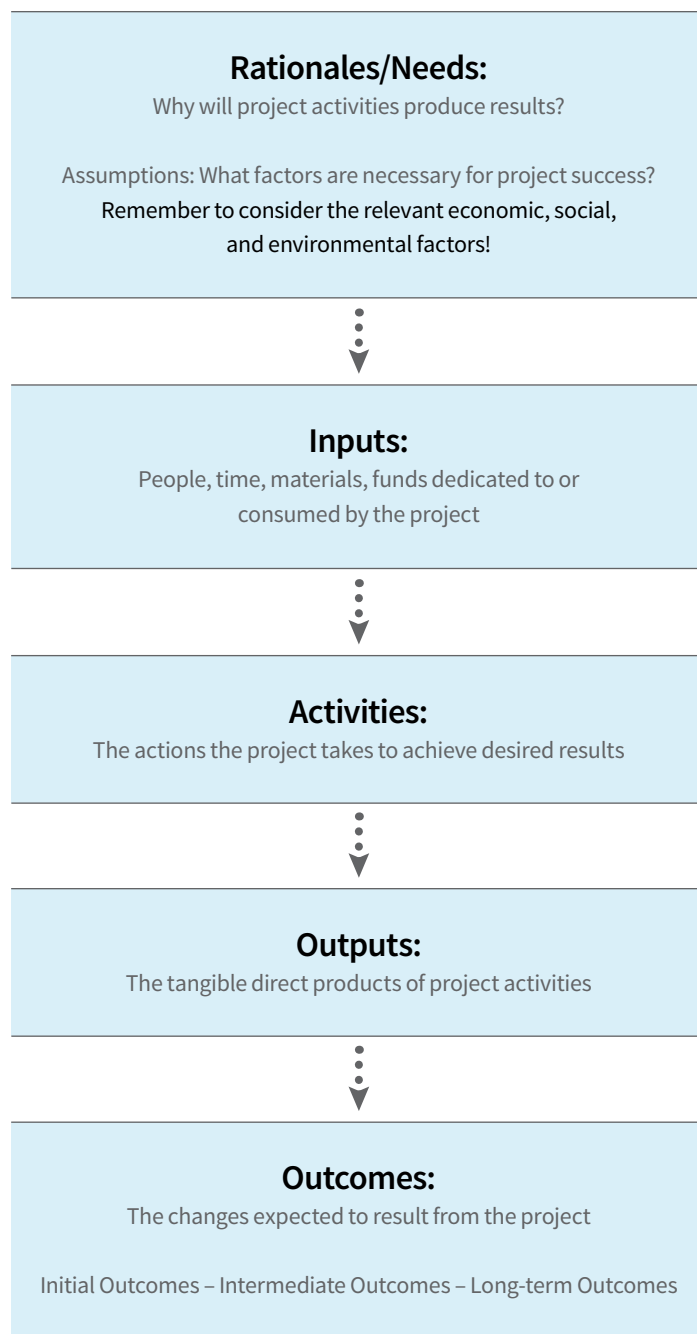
Rationales/Needs:

Why will project activities produce results?

Assumptions: What factors are necessary for project success?
Remember to consider the relevant economic, social, and environmental factors!

Inputs:

People, time, materials, funds dedicated to or consumed by the project

Activities:

The actions the project takes to achieve desired results

Outputs:

The tangible direct products of project activities

Outcomes:

The changes expected to result from the project

Initial Outcomes – Intermediate Outcomes – Long-term Outcomes